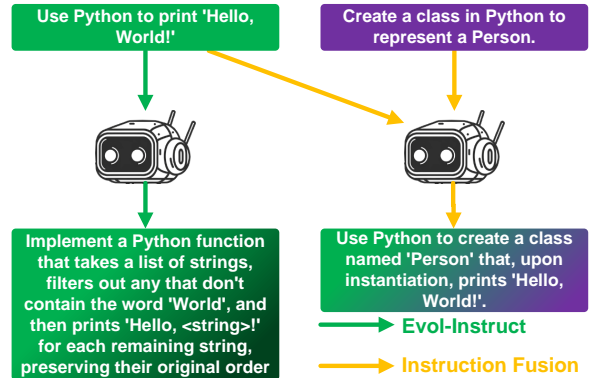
Use Python to print 'Hello, World!'

Create a class in Python to represent a Person.

Implement a Python function that takes a list of strings, filters out any that don't contain the word 'World', and then prints 'Hello, <string>!' for each remaining string, preserving their original order

Use Python to create a class named 'Person' that, upon instantiation, prints 'Hello, World!'.

Evol-Instruct

Instruction Fusion